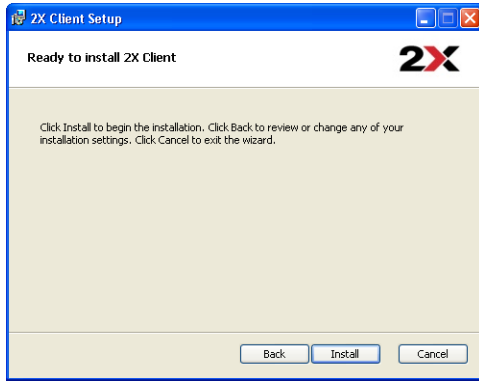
2X Client Setup

Ready to install 2X Client

2X

Click Install to begin the installation. Click Back to review or change any of your installation settings. Click Cancel to exit the wizard.

Back
Install
Cancel